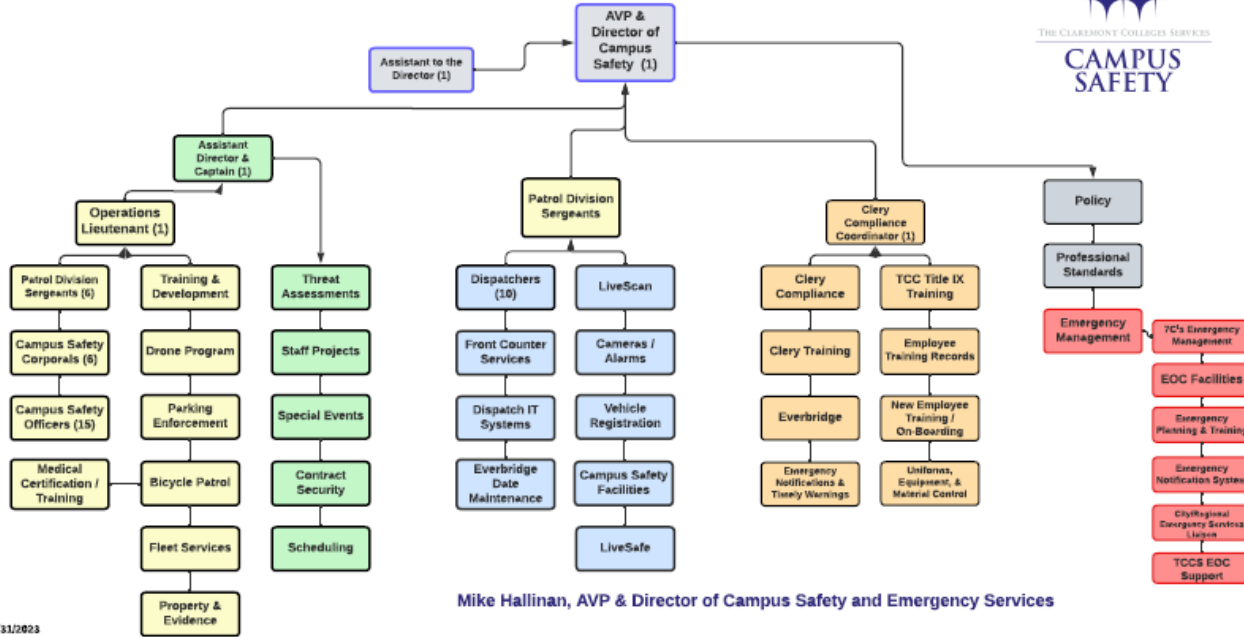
THE CLAREMONT COLLEGES SERVICES
CAMPUS SAFETY

AVP & Director of Campus Safety (1)

Assistant to the Director (1)

Assistant Director & Captain (1)

Operations Lieutenant (1)

Patrol Division Sergeants (6)

Campus Safety Corporals (6)

Campus Safety Officers (15)

Medical Certification / Training

Training & Development

Drone Program

Parking Enforcement

Bicycle Patrol

Fleet Services

Property & Evidence

Threat Assessments

Staff Projects

Special Events

Contract Security

Scheduling

Patrol Division Sergeants

Dispatchers (10)

Front Counter Services

Dispatch IT Systems

Everbridge Date Maintenance

LiveScan

Cameras / Alarms

Vehicle Registration

Campus Safety Facilities

LiveSafe

Clery Compliance Coordinator (1)

Clery Compliance

Clery Training

Everbridge

Emergency Notifications & Timely Warnings

TCC Title IX Training

Employee Training Records

New Employee Training / On-Boarding

Uniforms, Equipment, & Material Control

Policy

Professional Standards

Emergency Management

7C's Emergency Management

EOC Facilities

Emergency Planning & Training

Emergency Notification System

City/Regional Emergency Services Liaison

TCCS EOC Support

Mike Hallinan, AVP & Director of Campus Safety and Emergency Services

31/2023